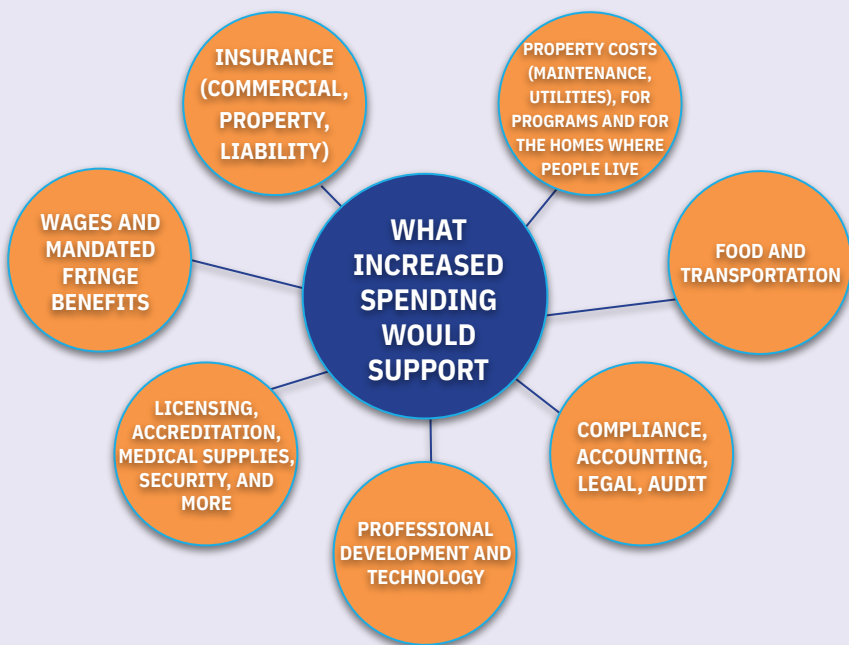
WHAT INCREASED SPENDING WOULD SUPPORT

INSURANCE (COMMERCIAL, PROPERTY, LIABILITY)

PROPERTY COSTS (MAINTENANCE, UTILITIES), FOR PROGRAMS AND FOR THE HOMES WHERE PEOPLE LIVE

FOOD AND TRANSPORTATION

COMPLIANCE, ACCOUNTING, LEGAL, AUDIT

PROFESSIONAL DEVELOPMENT AND TECHNOLOGY

LICENSING, ACCREDITATION, MEDICAL SUPPLIES, SECURITY, AND MORE

WAGES AND MANDATED FRINGE BENEFITS